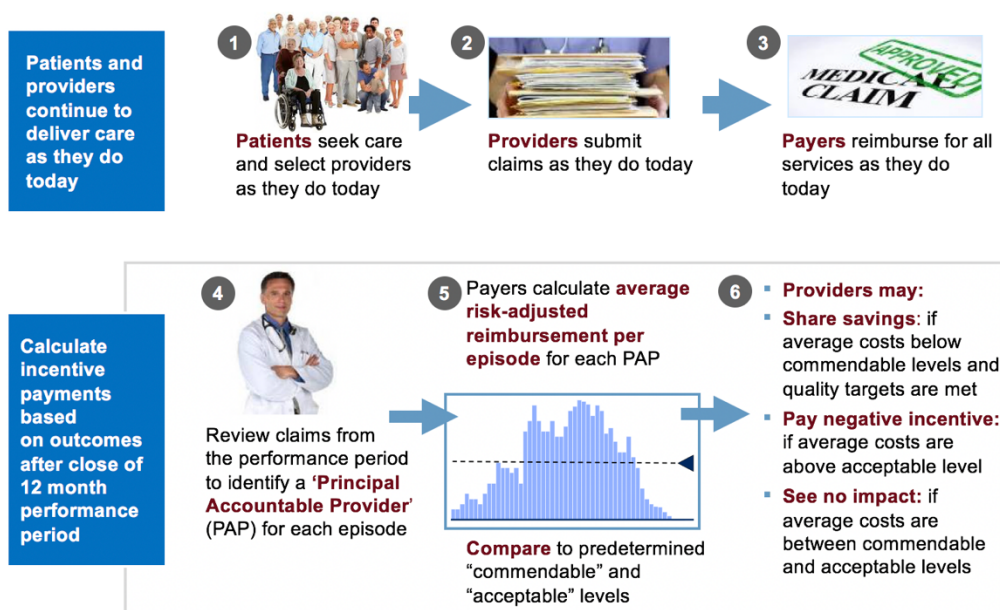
Patients and providers continue to deliver care as they do today

1

Patients seek care and select providers as they do today

2

Providers submit claims as they do today

3

APPROVED
MEDICAL CLAIM

Payers reimburse for all services as they do today

Calculate incentive payments based on outcomes after close of 12 month performance period

4

Review claims from the performance period to identify a 'Principal Accountable Provider' (PAP) for each episode

5

Payers calculate average risk-adjusted reimbursement per episode for each PAP

Compare to predetermined "commendable" and "acceptable" levels

6

- Providers may:
- Share savings: if average costs below commendable levels and quality targets are met
- Pay negative incentive: if average costs are above acceptable level
- See no impact: if average costs are between commendable and acceptable levels